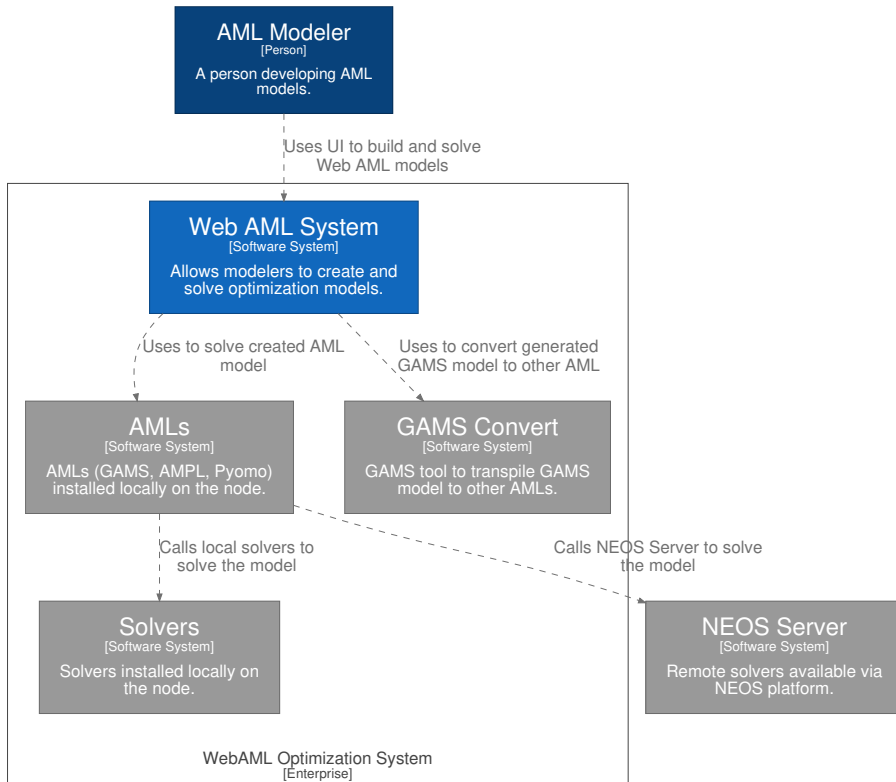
AML Modeler
[Person]
A person developing AML models.

Uses UI to build and solve Web AML models

Web AML System
[Software System]
Allows modelers to create and solve optimization models.

Uses to solve created AML model

Uses to convert generated GAMS model to other AML

AMLs
[Software System]
AMLs (GAMS, AMPL, Pyomo) installed locally on the node.

GAMS Convert
[Software System]
GAMS tool to transpile GAMS model to other AMLs.

Calls local solvers to solve the model

Calls NEOS Server to solve the model

Solvers
[Software System]
Solvers installed locally on the node.

NEOS Server
[Software System]
Remote solvers available via NEOS platform.

WebAML Optimization System
[Enterprise]